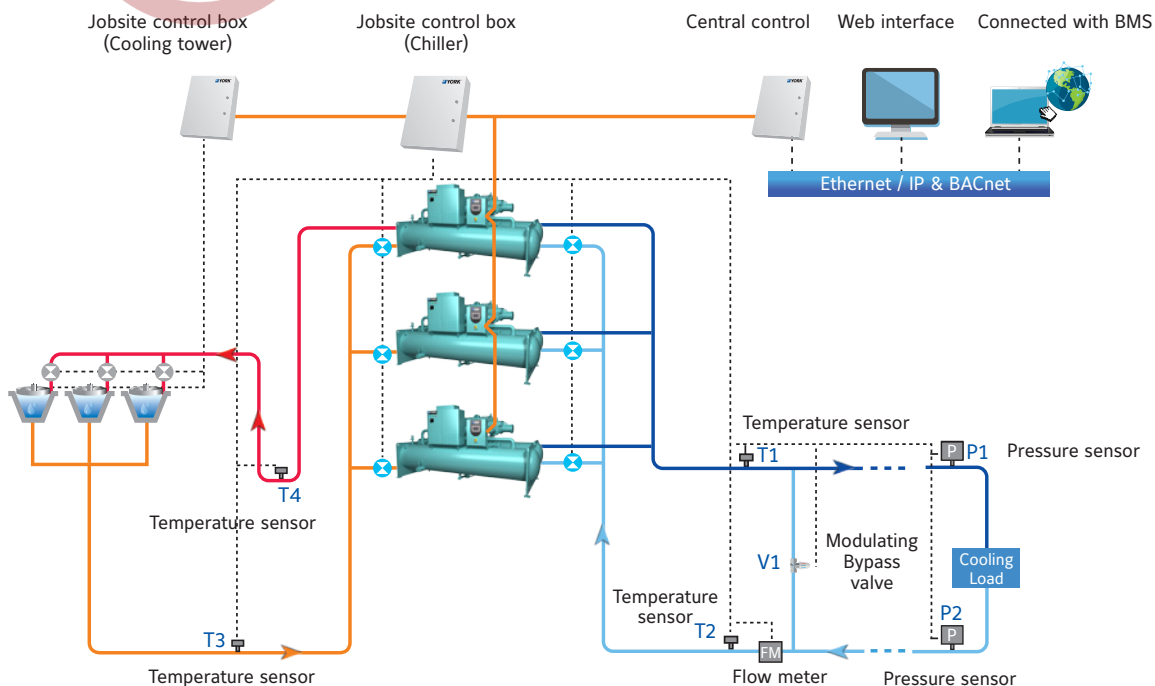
Jobsite control box
(Cooling tower)

Jobsite control box
(Chiller)

Central control

Web interface

Connected with BMS

YORK

YORK

YORK

Ethernet / IP & BACnet

Temperature sensor

P

P1

Pressure sensor

T1

T4

Temperature sensor

Modulating
Bypass
valve

V1

Cooling
Load

P2

P

Temperature
sensor

T2

FM

T3

Temperature sensor

Flow meter

Pressure sensor